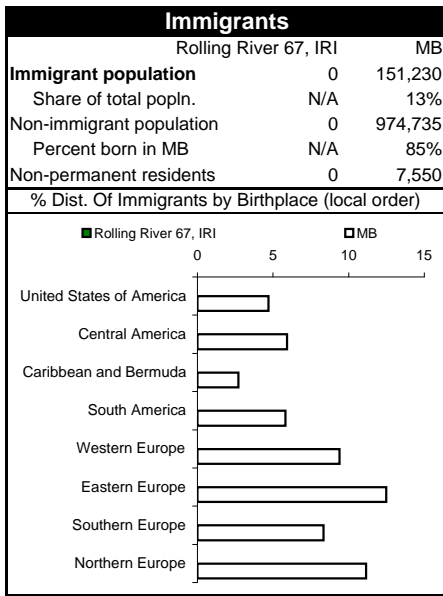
Immigrants

| | Rolling River 67, IRI | MB |
|---|---|---|
| **Immigrant population** | 0 | 151,230 |
| Share of total popln. | N/A | 13% |
| Non-immigrant population | 0 | 974,735 |
| Percent born in MB | N/A | 85% |
| Non-permanent residents | 0 | 7,550 |

% Dist. Of Immigrants by Birthplace (local order)

Rolling River 67, IRI
MB

0
5
10
15

United States of America
Central America
Caribbean and Bermuda
South America
Western Europe
Eastern Europe
Southern Europe
Northern Europe